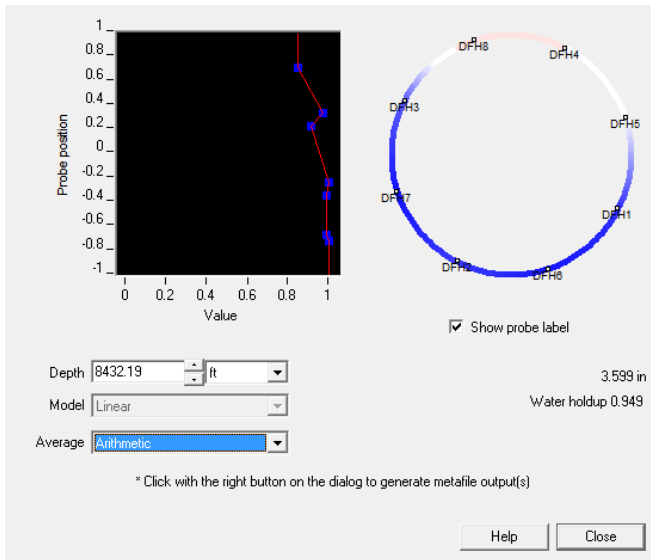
1
0.8
0.6
0.4
0.2
0
-0.2
-0.4
-0.6
-0.8
-1

Probe position

0
0.2
0.4
0.6
0.8
1

Value

DFH8
DFH4
DFH3
DFH5
DFH7
DFH1
DFH2
DFH6

Show probe label

Depth 8432.19 ft

Model Linear

Average Arithmetic

3.599 in

Water holdup 0.949

* Click with the right button on the dialog to generate metafile output(s)

Help

Close